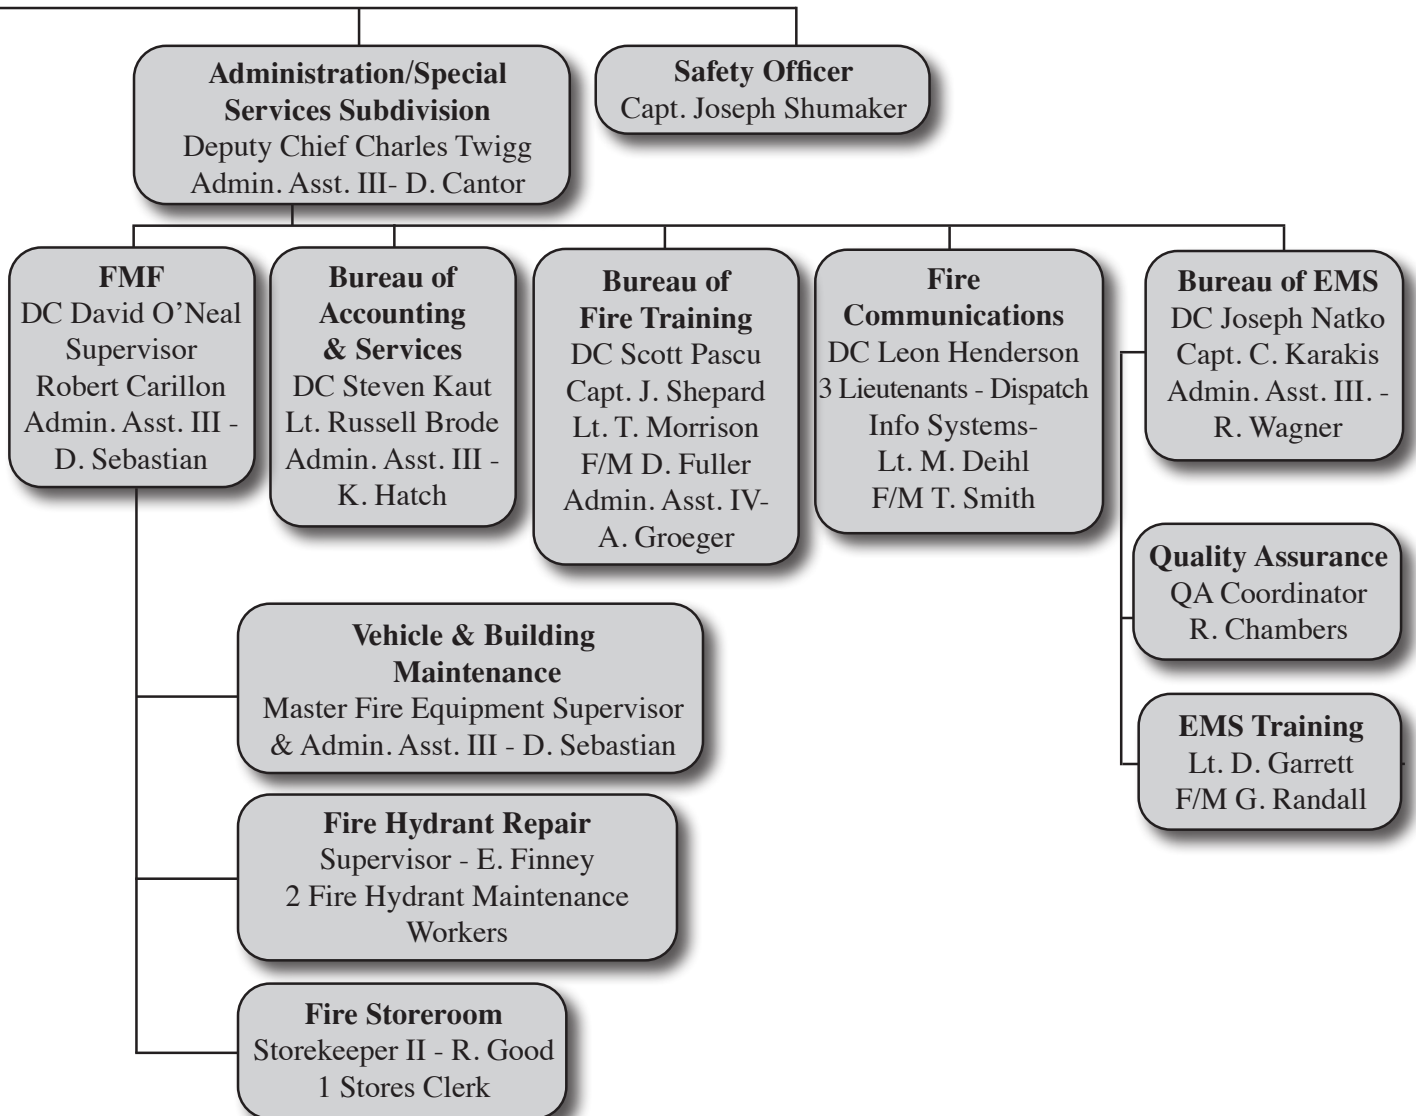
Administration/Special Services Subdivision
Deputy Chief Charles Twigg
Admin. Asst. III- D. Cantor

Safety Officer
Capt. Joseph Shumaker

FMF
DC David O'Neal
Supervisor
Robert Carillon
Admin. Asst. III - D. Sebastian

Bureau of Accounting & Services
DC Steven Kaut
Lt. Russell Brode
Admin. Asst. III - K. Hatch

Bureau of Fire Training
DC Scott Pascu
Capt. J. Shepard
Lt. T. Morrison
F/M D. Fuller
Admin. Asst. IV- A. Groeger

Fire Communications
DC Leon Henderson
3 Lieutenants - Dispatch
Info Systems-
Lt. M. Deihl
F/M T. Smith

Bureau of EMS
DC Joseph Natko
Capt. C. Karakis
Admin. Asst. III. - R. Wagner

Quality Assurance
QA Coordinator
R. Chambers

EMS Training
Lt. D. Garrett
F/M G. Randall

Vehicle & Building Maintenance
Master Fire Equipment Supervisor & Admin. Asst. III - D. Sebastian

Fire Hydrant Repair
Supervisor - E. Finney
2 Fire Hydrant Maintenance Workers

Fire Storeroom
Storekeeper II - R. Good
1 Stores Clerk